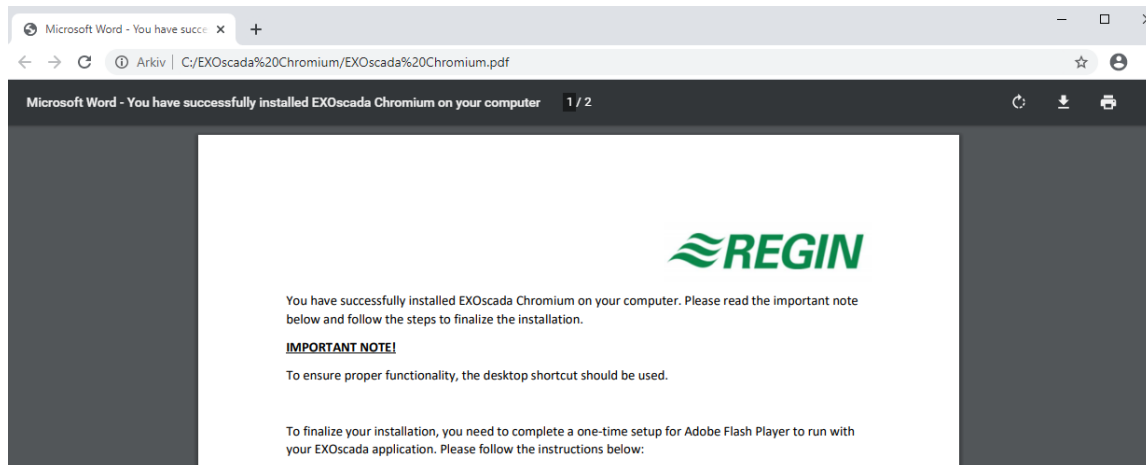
Microsoft Word - You have succe ×
+

Arkiv | C:/EXOscada%20Chromium/EXOscada%20Chromium.pdf

Microsoft Word - You have successfully installed EXOscada Chromium on your computer 1 / 2

REGIN

You have successfully installed EXOscada Chromium on your computer. Please read the important note below and follow the steps to finalize the installation.

IMPORTANT NOTE!

To ensure proper functionality, the desktop shortcut should be used.

To finalize your installation, you need to complete a one-time setup for Adobe Flash Player to run with your EXOscada application. Please follow the instructions below: